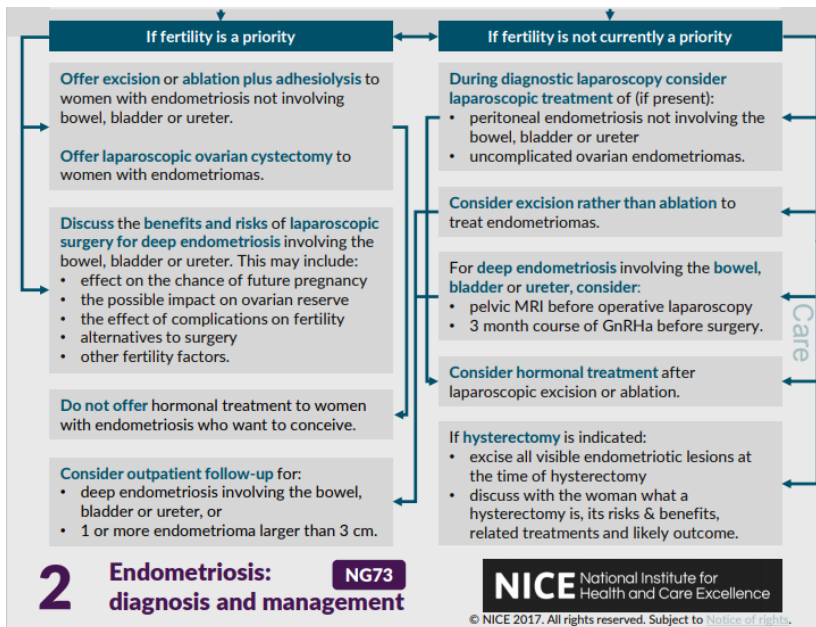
If fertility is a priority

Offer excision or ablation plus adhesiolysis to women with endometriosis not involving bowel, bladder or ureter.

Offer laparoscopic ovarian cystectomy to women with endometriomas.

Discuss the benefits and risks of laparoscopic surgery for deep endometriosis involving the bowel, bladder or ureter. This may include:
• effect on the chance of future pregnancy
• the possible impact on ovarian reserve
• the effect of complications on fertility
• alternatives to surgery
• other fertility factors.

Do not offer hormonal treatment to women with endometriosis who want to conceive.

Consider outpatient follow-up for:
• deep endometriosis involving the bowel, bladder or ureter, or
• 1 or more endometrioma larger than 3 cm.

If fertility is not currently a priority

During diagnostic laparoscopy consider laparoscopic treatment of (if present):
• peritoneal endometriosis not involving the bowel, bladder or ureter
• uncomplicated ovarian endometriomas.

Consider excision rather than ablation to treat endometriomas.

For deep endometriosis involving the bowel, bladder or ureter, consider:
• pelvic MRI before operative laparoscopy
• 3 month course of GnRHa before surgery.

Consider hormonal treatment after laparoscopic excision or ablation.

If hysterectomy is indicated:
• excise all visible endometriotic lesions at the time of hysterectomy
• discuss with the woman what a hysterectomy is, its risks & benefits, related treatments and likely outcome.

Care

2 Endometriosis: diagnosis and management NG73

NICE National Institute for Health and Care Excellence

© NICE 2017. All rights reserved. Subject to Notice of rights.